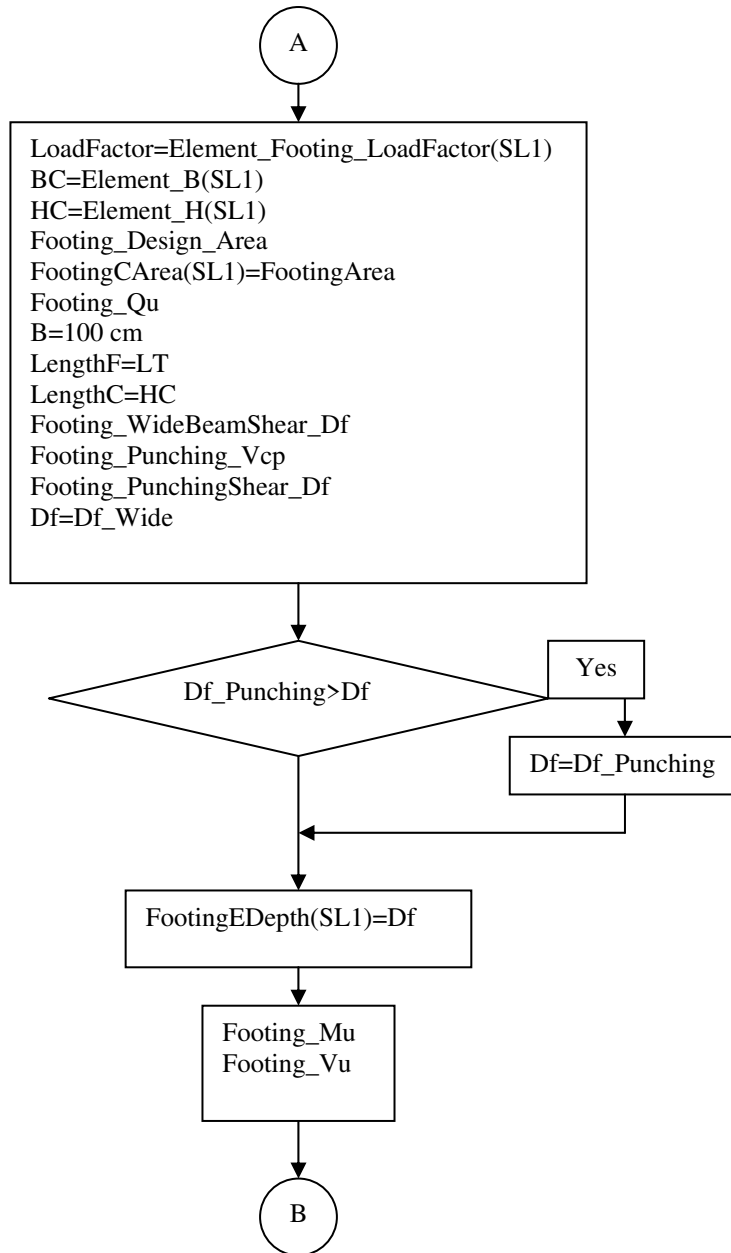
A

LoadFactor=Element_Footing_LoadFactor(SL1)
BC=Element_B(SL1)
HC=Element_H(SL1)
Footing_Design_Area
FootingCArea(SL1)=FootingArea
Footing_Qu
B=100 cm
LengthF=LT
LengthC=HC
Footing_WideBeamShear_Df
Footing_Punching_Vcp
Footing_PunchingShear_Df
Df=Df_Wide

Df_Punching>Df

Yes

Df=Df_Punching

FootingEDepth(SL1)=Df

Footing_Mu
Footing_Vu

B